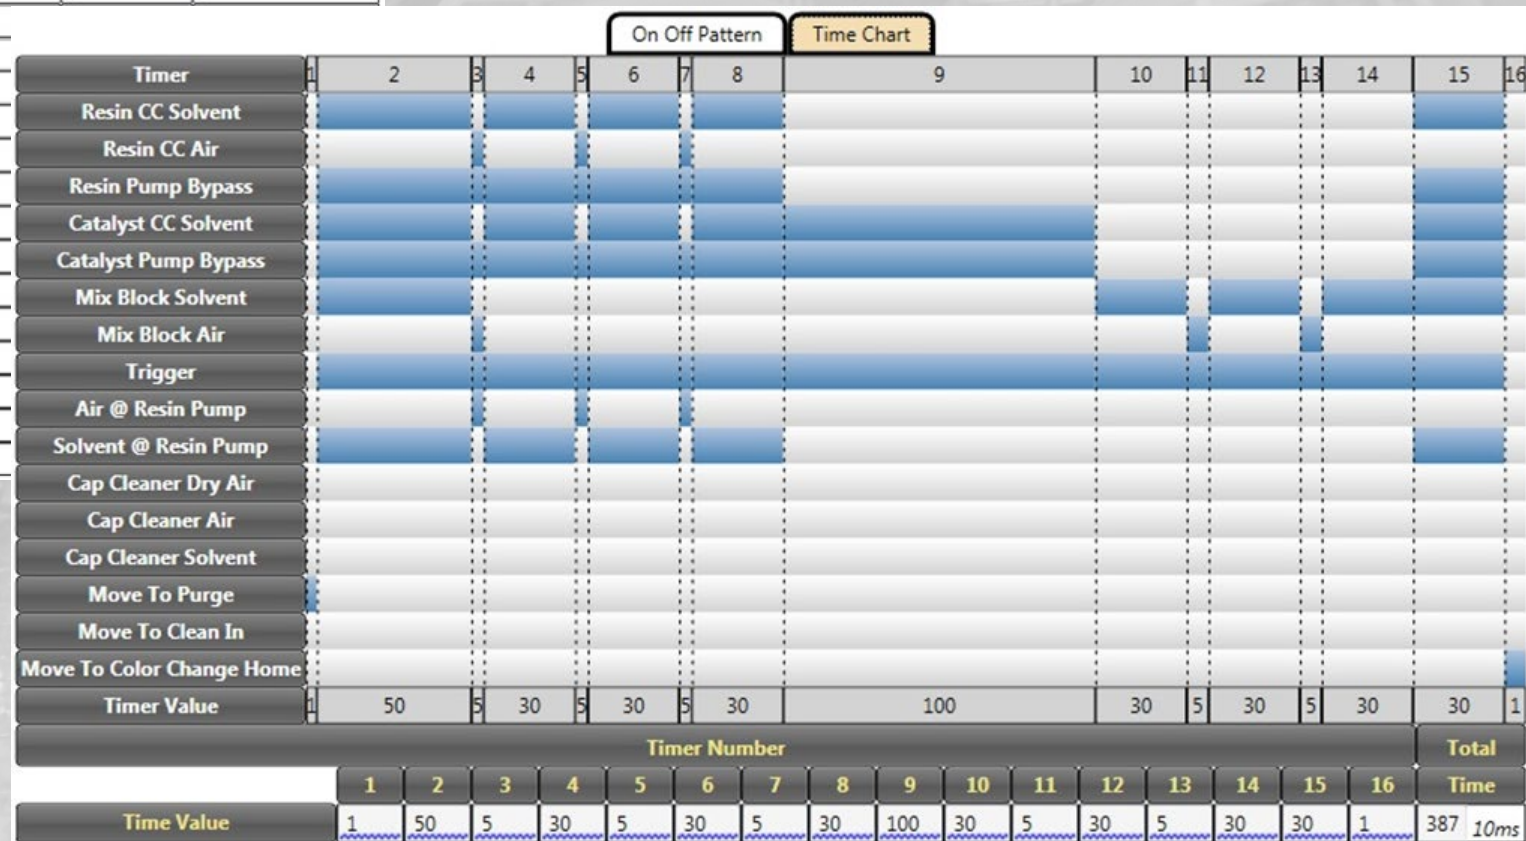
On Off Pattern | Time Chart

| Timer | 1 | 2 | 3 | 4 | 5 | 6 | 7 | 8 | 9 | 10 | 11 | 12 | 13 | 14 | 15 | 16 |
|---|---|---|---|---|---|---|---|---|---|---|---|---|---|---|---|---|
| Resin CC Solvent | | | | | | | | | | | | | | | | |
| Resin CC Air | | | | | | | | | | | | | | | | |
| Resin Pump Bypass | | | | | | | | | | | | | | | | |
| Catalyst CC Solvent | | | | | | | | | | | | | | | | |
| Catalyst Pump Bypass | | | | | | | | | | | | | | | | |
| Mix Block Solvent | | | | | | | | | | | | | | | | |
| Mix Block Air | | | | | | | | | | | | | | | | |
| Trigger | | | | | | | | | | | | | | | | |
| Air @ Resin Pump | | | | | | | | | | | | | | | | |
| Solvent @ Resin Pump | | | | | | | | | | | | | | | | |
| Cap Cleaner Dry Air | | | | | | | | | | | | | | | | |
| Cap Cleaner Air | | | | | | | | | | | | | | | | |
| Cap Cleaner Solvent | | | | | | | | | | | | | | | | |
| Move To Purge | | | | | | | | | | | | | | | | |
| Move To Clean In | | | | | | | | | | | | | | | | |
| Move To Color Change Home | | | | | | | | | | | | | | | | |
| Timer Value | 1 | 50 | 5 | 30 | 5 | 30 | 5 | 30 | 100 | 30 | 5 | 30 | 5 | 30 | 30 | 1 |

| | Timer Number | | | | | | | | | | | | | | | | Total |
|---|---|---|---|---|---|---|---|---|---|---|---|---|---|---|---|---|---|
| | 1 | 2 | 3 | 4 | 5 | 6 | 7 | 8 | 9 | 10 | 11 | 12 | 13 | 14 | 15 | 16 | Time |
| Time Value | 1 | 50 | 5 | 30 | 5 | 30 | 5 | 30 | 100 | 30 | 5 | 30 | 5 | 30 | 30 | 1 | 387 10ms |